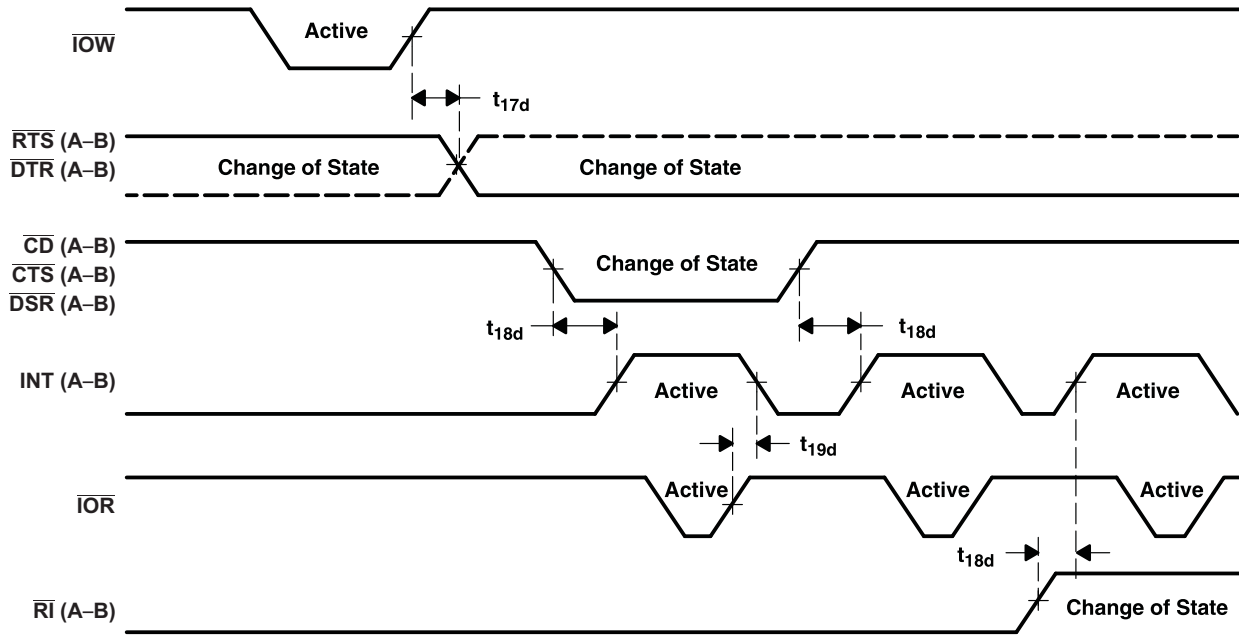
$\overline{IOW}$

Active

$t_{17d}$

$\overline{RTS}$ (A–B)
$\overline{DTR}$ (A–B)

Change of State

Change of State

$\overline{CD}$ (A–B)
$\overline{CTS}$ (A–B)
$\overline{DSR}$ (A–B)

Change of State

$t_{18d}$

$t_{18d}$

INT (A–B)

Active

Active

Active

$t_{19d}$

$\overline{IOR}$

Active

Active

Active

$t_{18d}$

$\overline{RI}$ (A–B)

Change of State